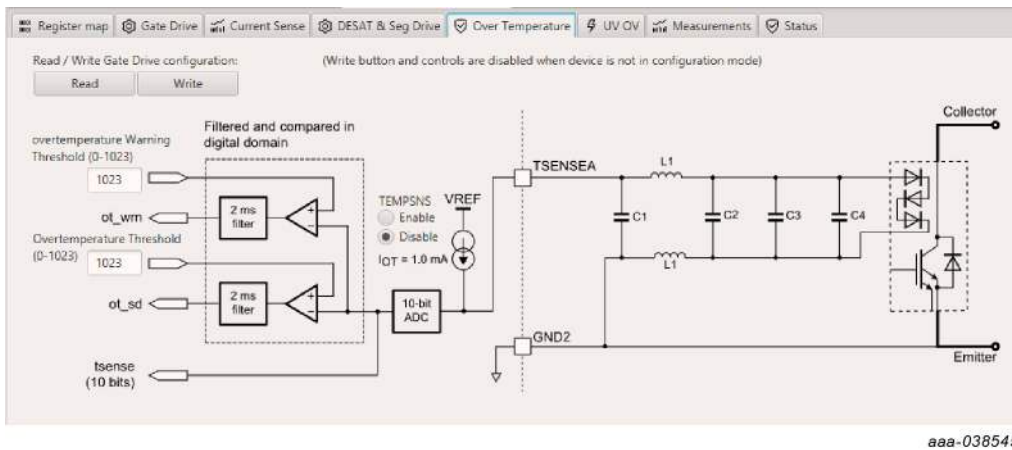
Register map | Gate Drive | Current Sense | DESAT & Seg Drive | Over Temperature | UV OV | Measurements | Status

Read / Write Gate Drive configuration:

(Write button and controls are disabled when device is not in configuration mode)

Read

Write

Filtered and compared in digital domain

overtemperature Warning Threshold (0-1023)

1023

ot_wrn

2 ms filter

Overtemperature Threshold (0-1023)

1023

ot_sd

2 ms filter

TEMPSNS

Enable

Disable

VREF

$I_{OT}$ = 1.0 mA

10-bit ADC

tsense (10 bits)

TSENSEA

GND2

L1

L1

C1

C2

C3

C4

Collector

Emitter

aaa-03854